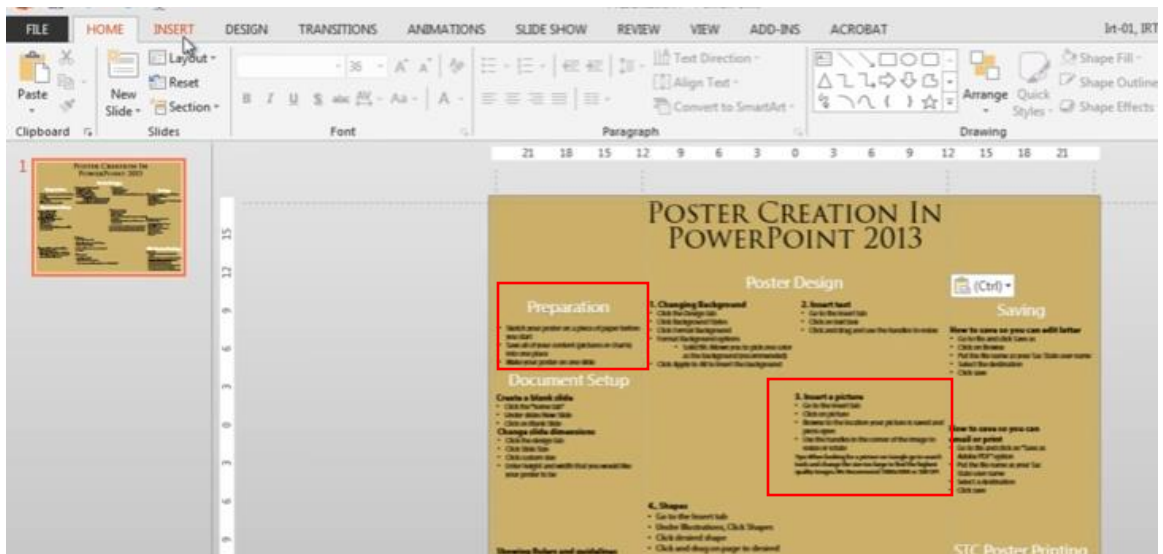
FILE HOME INSERT DESIGN TRANSITIONS ANIMATIONS SLIDE SHOW REVIEW VIEW ADD-INS ACROBAT

Paste Clipboard New Slide Layout Reset Section Slides Font Paragraph Text Direction Align Text Convert to SmartArt Arrange Quick Styles Shape Fill Shape Outline Shape Effects Drawing

1

21 18 15 12 9 6 3 0 3 6 9 12 15 18 21

15 12 9 6 3 0 3 6 9

POSTER CREATION IN POWERPOINT 2013

Poster Design

Preparation

1. Changing Background

2. Insert text

(Ctrl)

Saving

Document Setup

Create a blank slide

Change slide dimensions

3. Insert a picture

How to save so you can edit later

How to save so you can email or print

4. Shapes

STC Poster Printing